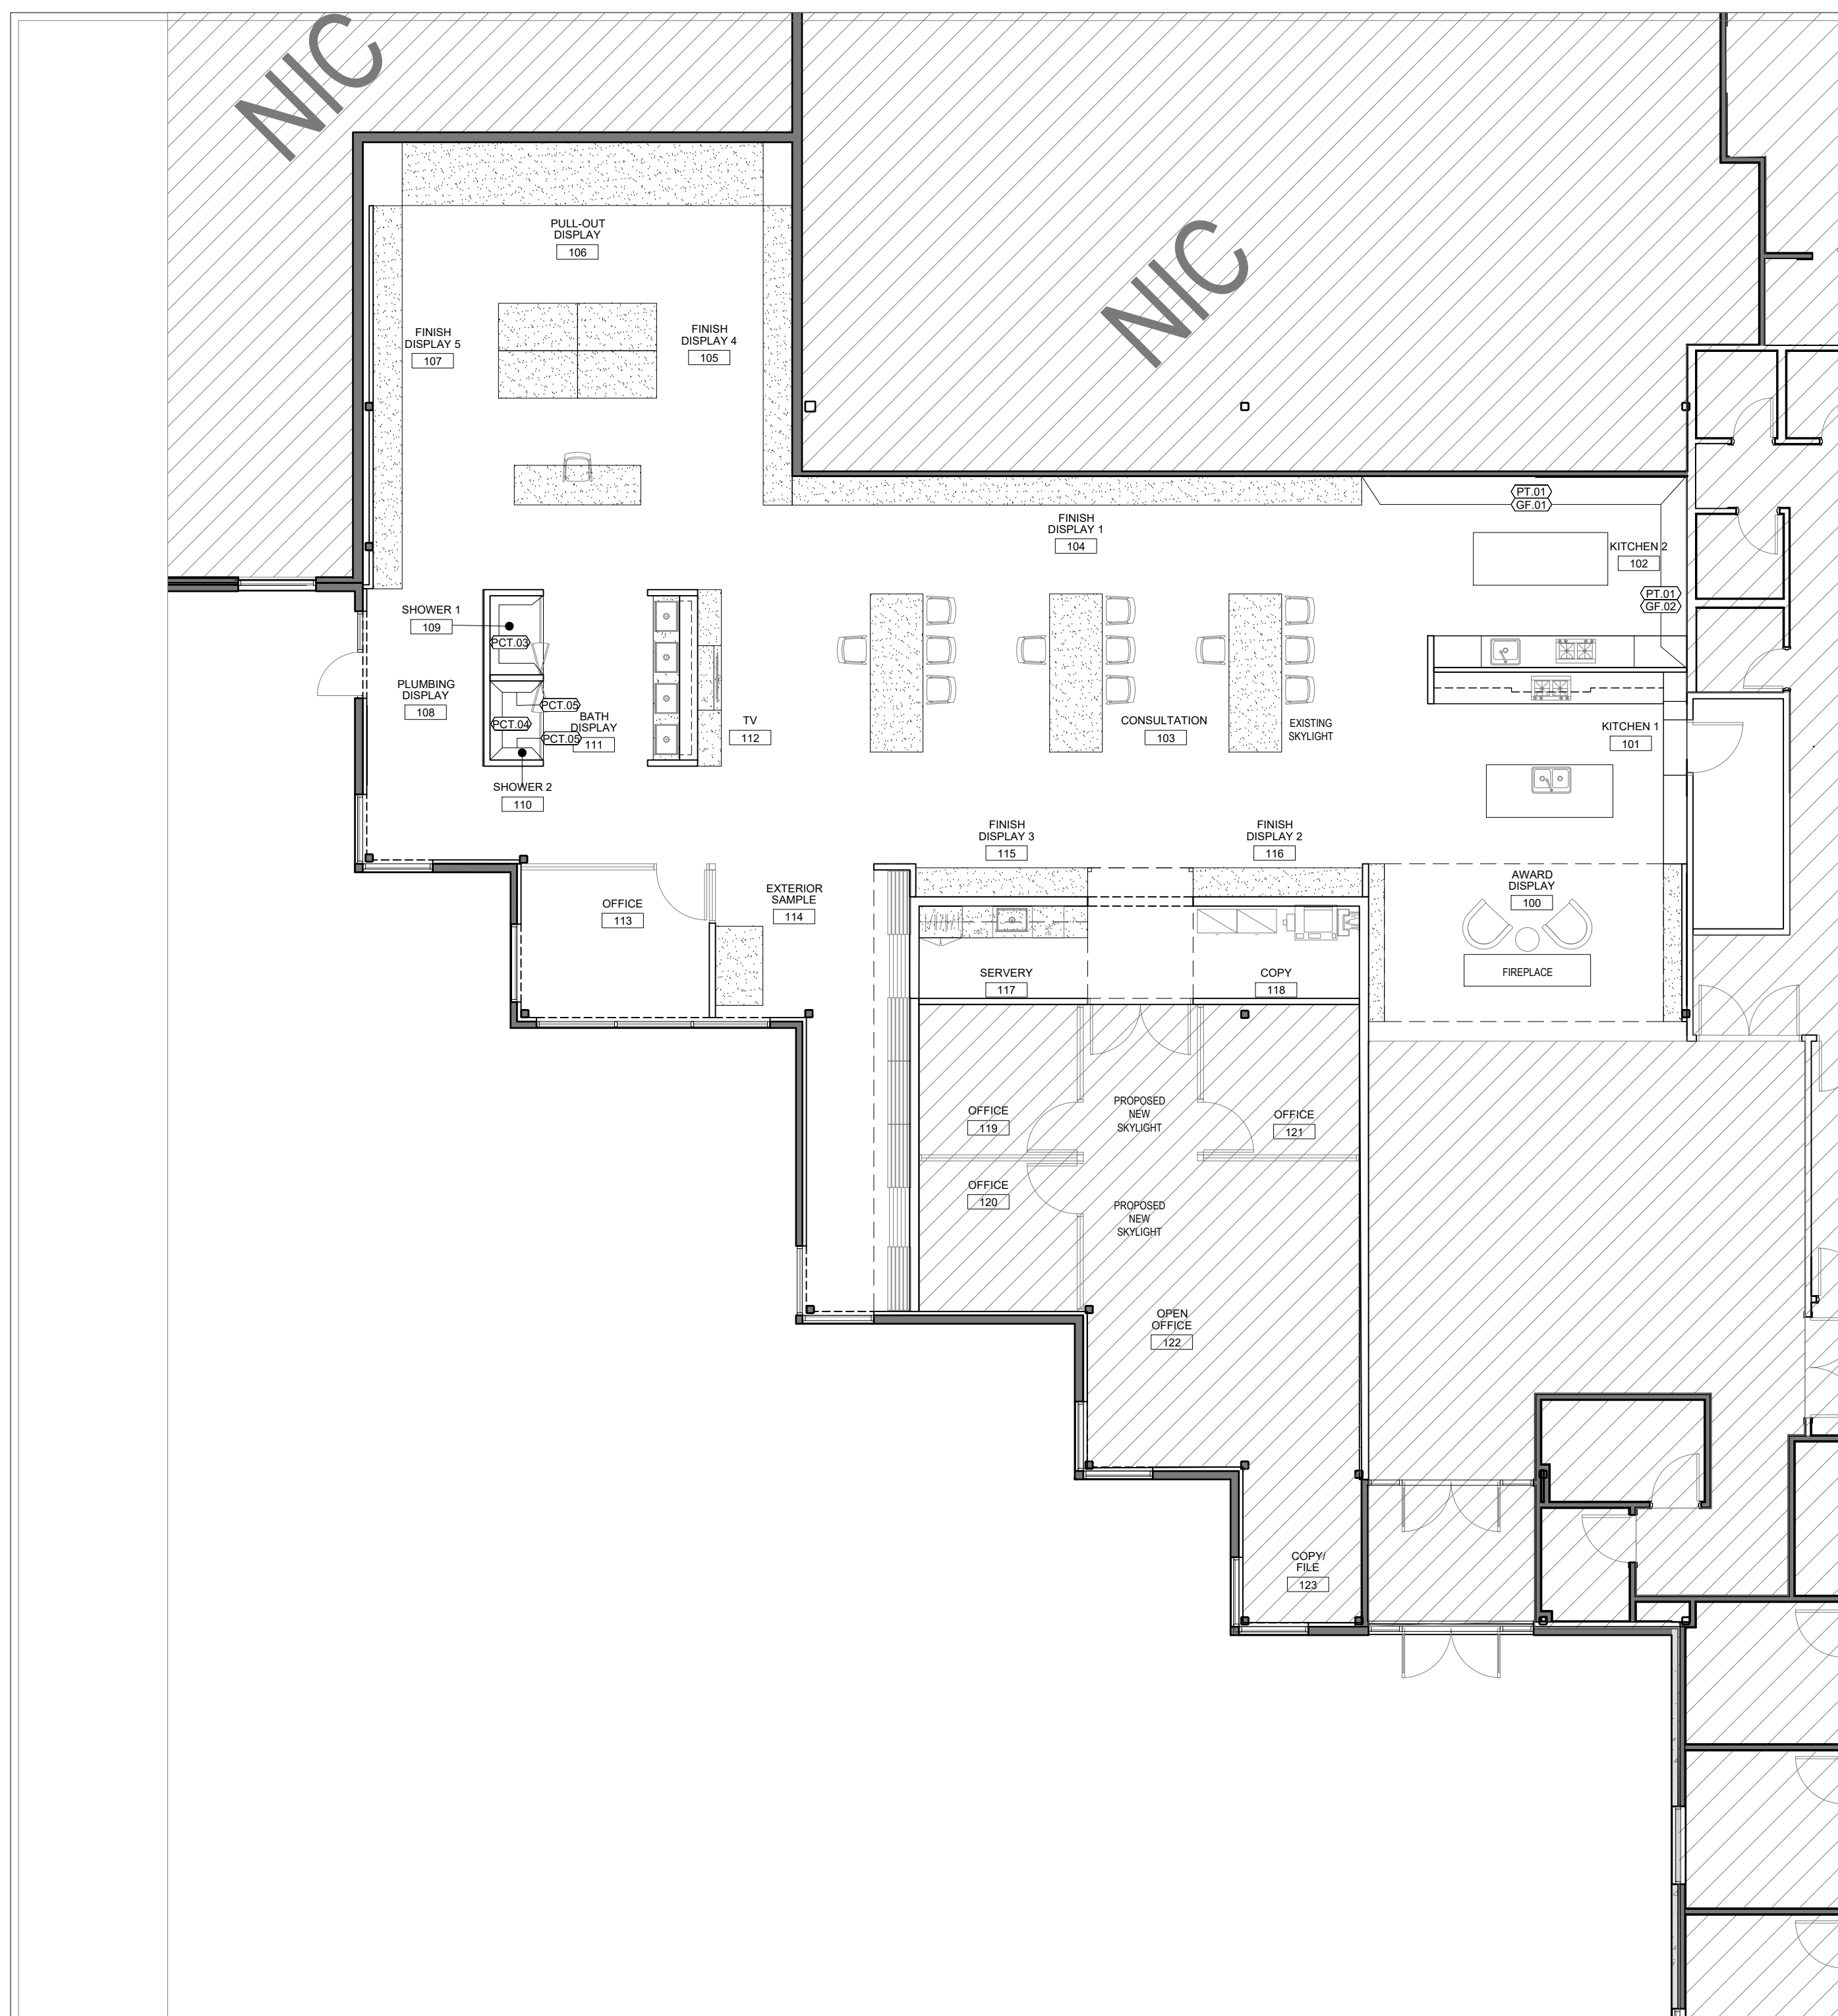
NIC

NIC

PULL-OUT DISPLAY
106

FINISH DISPLAY 5
107

FINISH DISPLAY 4
105

PT.01
GF.01

FINISH DISPLAY 1
104

KITCHEN 2
102

PT.01
GF.02

SHOWER 1
109

PCT.03

PLUMBING DISPLAY
108

PCT.05

PCT.04

BATH DISPLAY
111

PCT.05

TV
112

CONSULTATION
103

EXISTING SKYLIGHT

KITCHEN 1
101

SHOWER 2
110

FINISH DISPLAY 3
115

FINISH DISPLAY 2
116

OFFICE
113

EXTERIOR SAMPLE
114

AWARD DISPLAY
100

FIREPLACE

SERVERY
117

COPY
118

OFFICE
119

PROPOSED NEW SKYLIGHT

OFFICE
121

OFFICE
120

PROPOSED NEW SKYLIGHT

OPEN OFFICE
122

COPY/ FILE
123